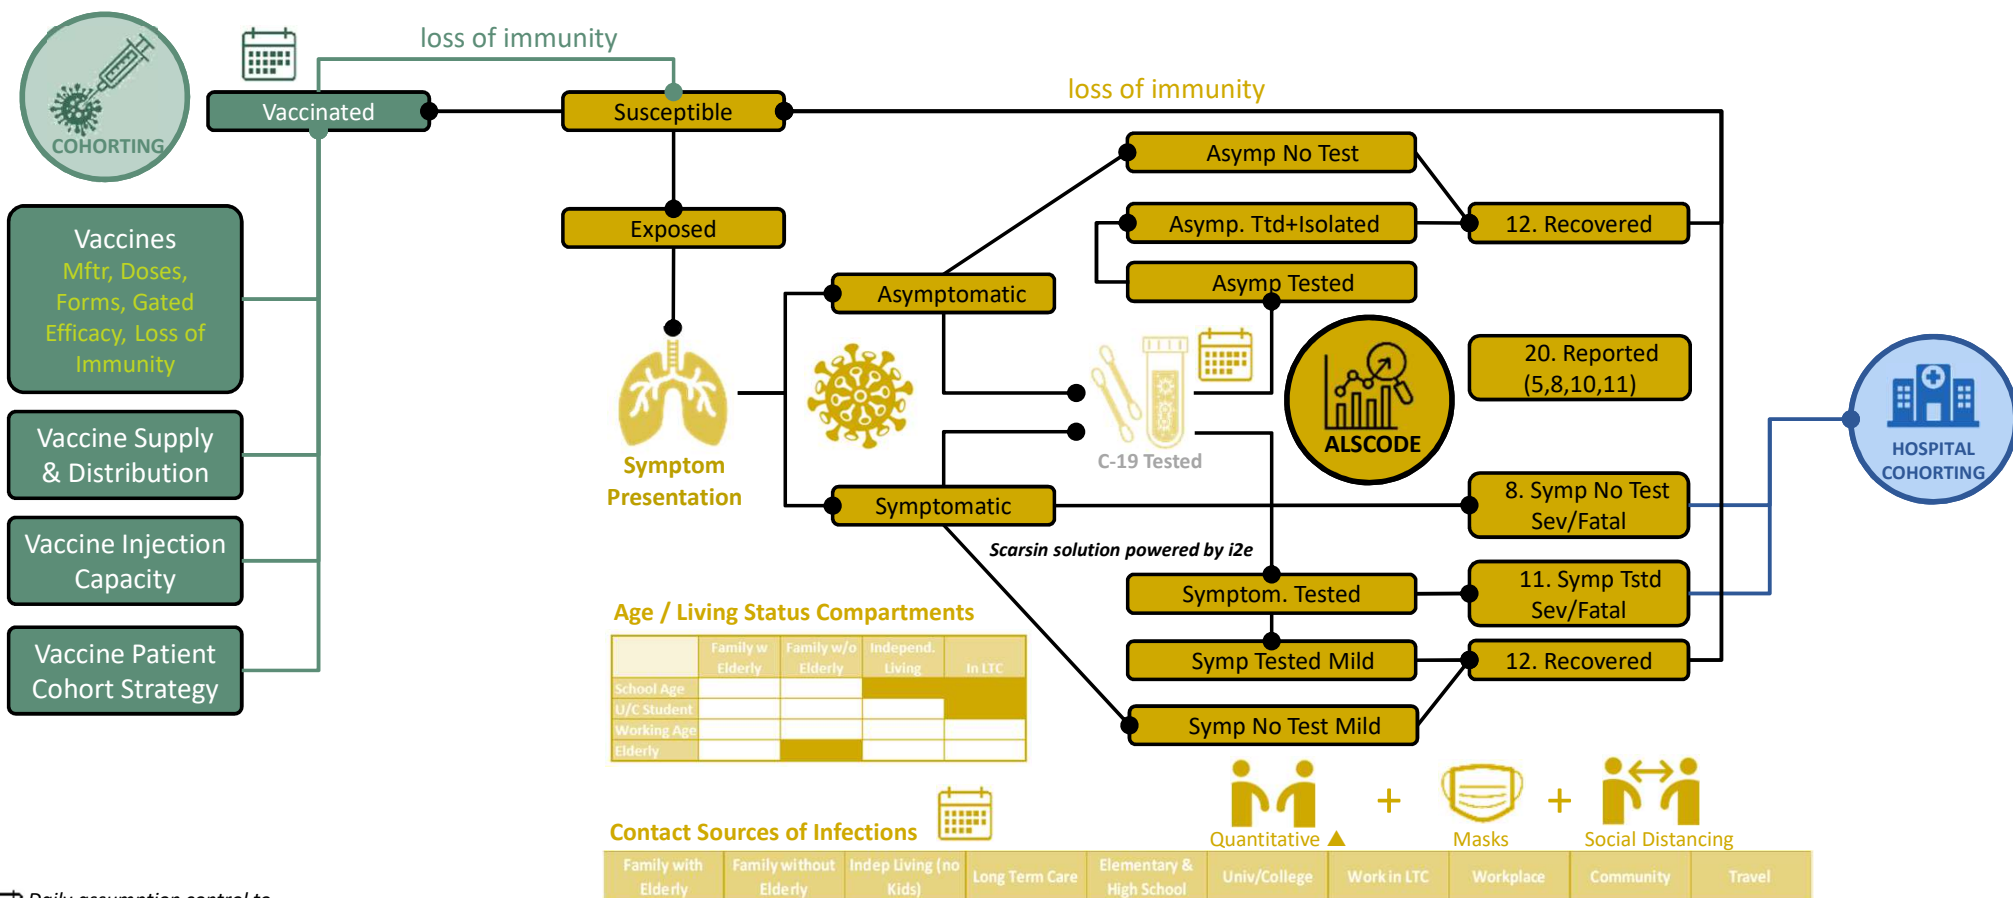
COHORTING

loss of immunity

Vaccinated

Susceptible

loss of immunity

Vaccines
Mftr, Doses, Forms, Gated Efficacy, Loss of Immunity

Vaccine Supply & Distribution

Vaccine Injection Capacity

Vaccine Patient Cohort Strategy

Exposed

Asymp No Test

Asymp. Ttd+Isolated

12. Recovered

Asymp Tested

Asymptomatic

Symptom Presentation

C-19 Tested

ALSCODE

20. Reported (5,8,10,11)

HOSPITAL COHORTING

Symptomatic

8. Symp No Test Sev/Fatal

Scarsin solution powered by i2e

Symptom. Tested

11. Symp Tstd Sev/Fatal

Symp Tested Mild

12. Recovered

Symp No Test Mild

Age / Living Status Compartments

| | Family w Elderly | Family w/o Elderly | Independ. Living | In LTC |
|---|---|---|---|---|
| School Age | | | | |
| U/C Student | | | | |
| Working Age | | | | |
| Elderly | | | | |

Contact Sources of Infections

Quantitative + Masks + Social Distancing

| Family with Elderly | Family without Elderly | Indep Living (no Kids) | Long Term Care | Elementary & High School | Univ/College | Work in LTC | Workplace | Community | Travel |
|---|---|---|---|---|---|---|---|---|---|

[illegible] Daily assumption control to